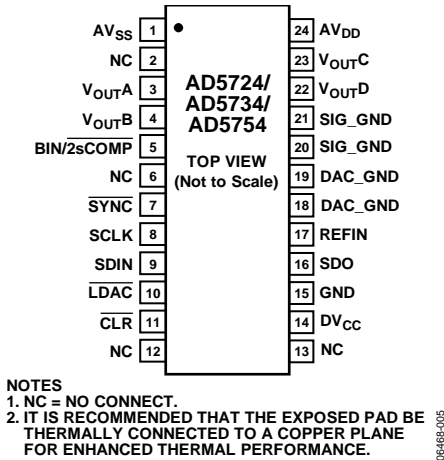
$AV_{SS}$ 1
NC 2
$V_{OUT}A$ 3
$V_{OUT}B$ 4
$BIN/\overline{2sCOMP}$ 5
NC 6
$\overline{SYNC}$ 7
SCLK 8
SDIN 9
$\overline{LDAC}$ 10
$\overline{CLR}$ 11
NC 12

AD5724/
AD5734/
AD5754

TOP VIEW
(Not to Scale)

24 $AV_{DD}$
23 $V_{OUT}C$
22 $V_{OUT}D$
21 SIG_GND
20 SIG_GND
19 DAC_GND
18 DAC_GND
17 REFIN
16 SDO
15 GND
14 $DV_{CC}$
13 NC

NOTES
1. NC = NO CONNECT.
2. IT IS RECOMMENDED THAT THE EXPOSED PAD BE THERMALLY CONNECTED TO A COPPER PLANE FOR ENHANCED THERMAL PERFORMANCE.

06468-005